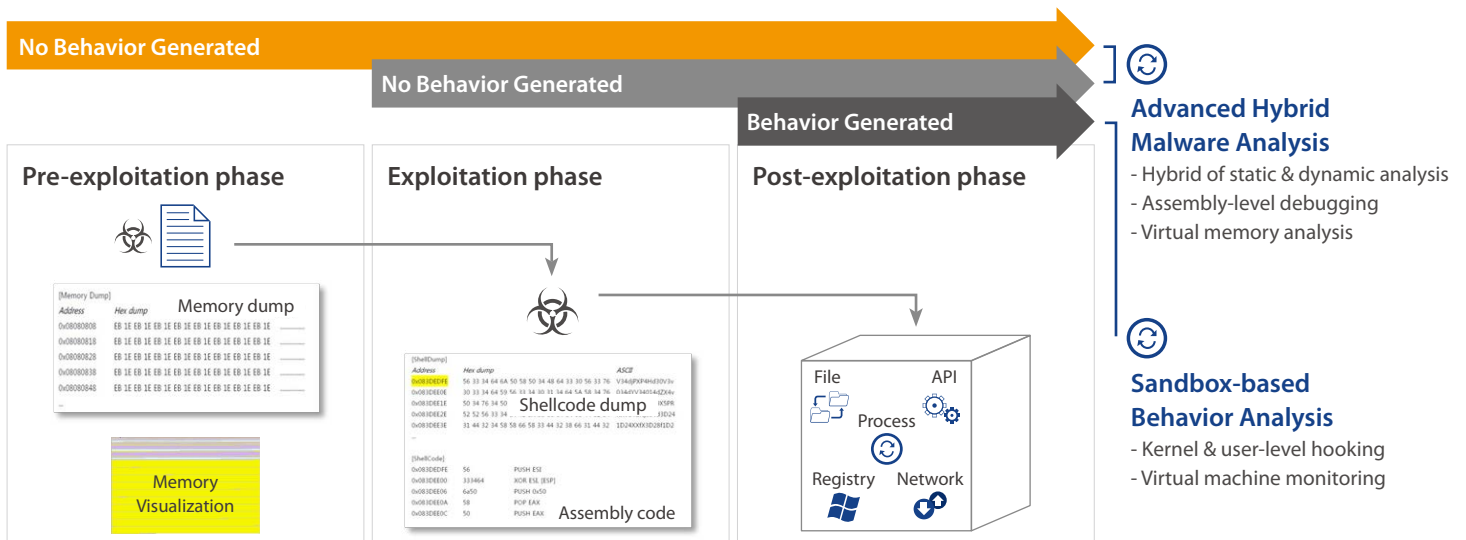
No Behavior Generated

No Behavior Generated

Behavior Generated

Advanced Hybrid Malware Analysis
- Hybrid of static & dynamic analysis
- Assembly-level debugging
- Virtual memory analysis

Sandbox-based Behavior Analysis
- Kernel & user-level hooking
- Virtual machine monitoring

Pre-exploitation phase

[Memory Dump]
Memory dump

| Address | Hex dump |
|---|---|
| 0x08080808 | EB 1E EB 1E EB 1E EB 1E EB 1E EB 1E EB 1E EB 1E |
| 0x08080818 | EB 1E EB 1E EB 1E EB 1E EB 1E EB 1E EB 1E EB 1E |
| 0x08080828 | EB 1E EB 1E EB 1E EB 1E EB 1E EB 1E EB 1E EB 1E |
| 0x08080838 | EB 1E EB 1E EB 1E EB 1E EB 1E EB 1E EB 1E EB 1E |
| 0x08080848 | EB 1E EB 1E EB 1E EB 1E EB 1E EB 1E EB 1E EB 1E |

...

Memory Visualization

Exploitation phase

[ShellDump]
Shellcode dump

| Address | Hex dump | ASCII |
|---|---|---|
| 0x083DEDFE | 56 33 34 64 6A 50 58 50 34 48 64 33 30 56 33 76 | V34djPXP4Hd30V3v |
| 0x083DEE0E | 30 33 34 64 59 54 33 34 30 31 34 64 5A 58 34 76 | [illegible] |
| 0x083DEE1E | 50 34 76 34 50 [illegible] | IX5PR |
| 0x083DEE2E | 52 52 56 33 34 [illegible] | J3D24 |
| 0x083DEE3E | 31 44 32 34 58 58 66 58 33 44 32 38 66 31 44 32 | 1D24XXfX3D28f1D2 |

...

[ShellCode]

| | | |
|---|---|---|
| 0x083DEDFE | 56 | PUSH ESI |
| 0x083DEE00 | 333464 | XOR ESI, [ESP] |
| 0x083DEE06 | 6A50 | PUSH 0x50 |
| 0x083DEE0A | 58 | POP EAX |
| 0x083DEE0C | 50 | PUSH EAX |

Assembly code

Post-exploitation phase

File
API
Process
Registry
Network